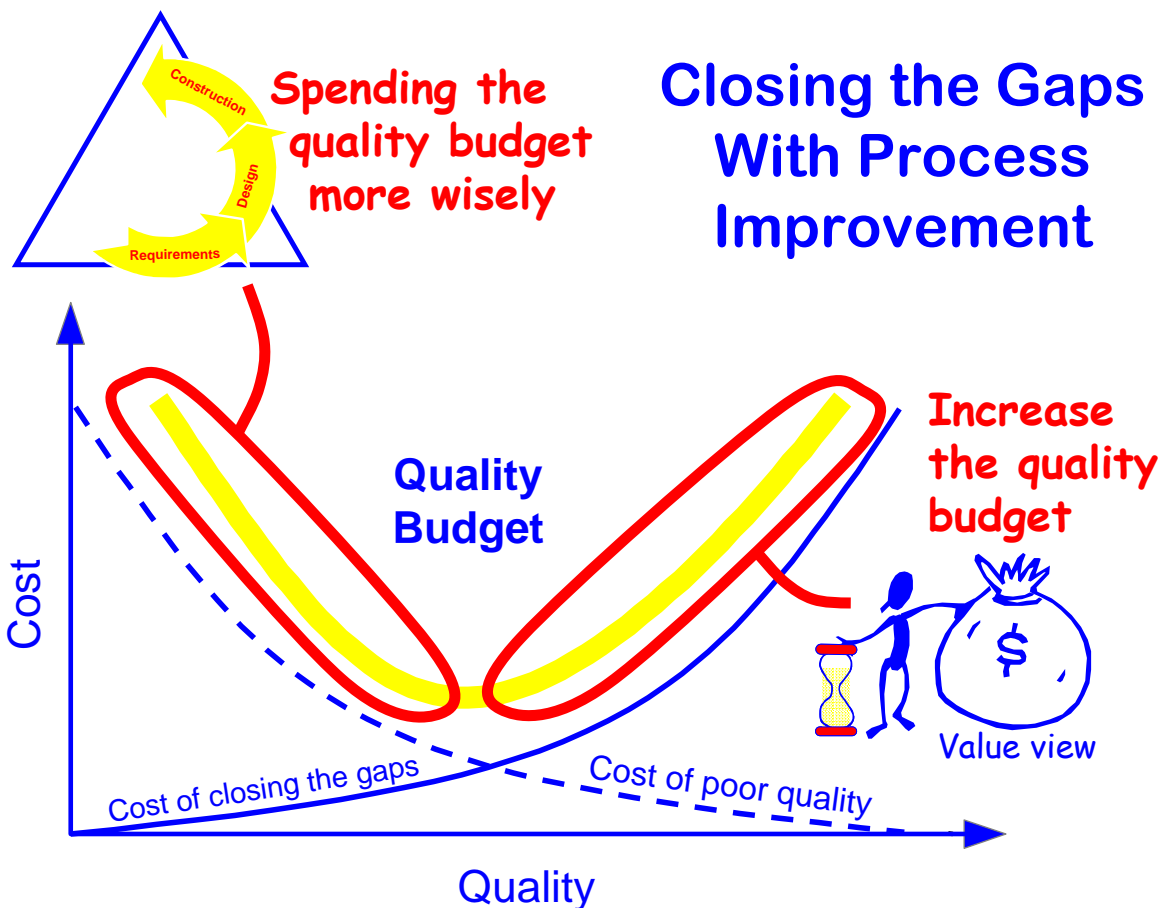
Construction
Design
Requirements

Spending the quality budget more wisely

Closing the Gaps With Process Improvement

Quality Budget

Increase the quality budget

$

Value view

Cost

Cost of closing the gaps

Cost of poor quality

Quality